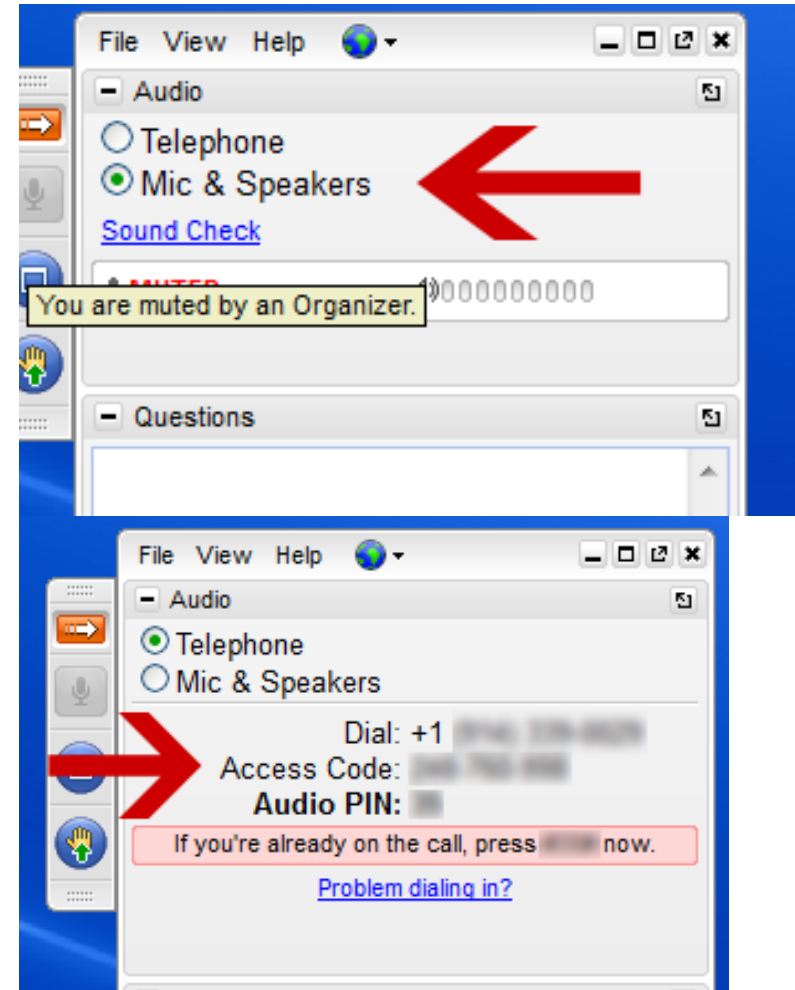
File View Help

Audio

Telephone
Mic & Speakers
Sound Check

MUTED
You are muted by an Organizer.

Questions

File View Help

Audio

Telephone
Mic & Speakers

Dial: +1 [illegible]
Access Code: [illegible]
Audio PIN: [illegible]

If you're already on the call, press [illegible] now.

Problem dialing in?